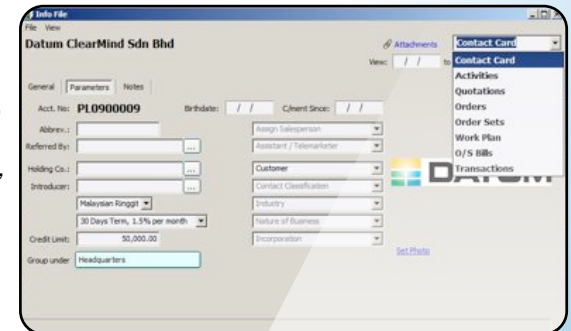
Info File
File View
Datum ClearMind Sdn Bhd
Attachments
Contact Card
View: / / to
Contact Card
Activities
Quotations
Orders
Order Sets
Work Plan
O/S Bills
Transactions
General Parameters Notes
Acct. No: PL0900009
Birthdate: / /
C/ment Since: / /
Abbrev.:
Assign Salesperson
Referred By:
...
Assistant / Telemarketer
Holding Co.:
...
Customer
Introducer:
...
Contact Classification
Malaysian Ringgit
Industry
30 Days Term, 1.5% per month
Nature of Business
Credit Limit:
50,000.00
Incorporation
Set Photo
Group under
Headquarters
DATUM